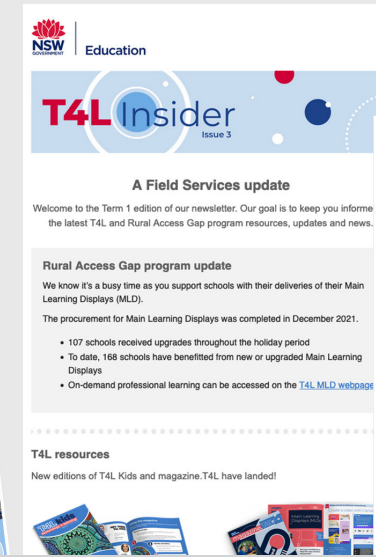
NSW GOVERNMENT | Education

T4L Insider
Issue 3

A Field Services update

Welcome to the Term 1 edition of our newsletter. Our goal is to keep you informe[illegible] the latest T4L and Rural Access Gap program resources, updates and news.

Rural Access Gap program update

We know it's a busy time as you support schools with their deliveries of their Main Learning Displays (MLD).

The procurement for Main Learning Displays was completed in December 2021.

• 107 schools received upgrades throughout the holiday period
• To date, 168 schools have benefitted from new or upgraded Main Learning Displays
• On-demand professional learning can be accessed on the T4L MLD webpage

T4L resources

New editions of T4L Kids and magazine.T4L have landed!

Main Learning Displays (MLD)